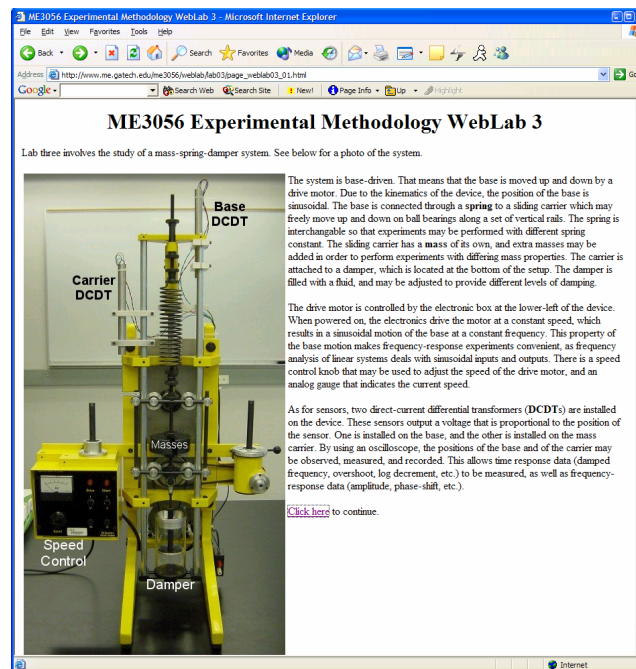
ME3056 Experimental Methodology WebLab 3 - Microsoft Internet Explorer

File Edit View Favorites Tools Help

Back Search Favorites Media

Address http://www.me.gatech.edu/me3056/weblab/lab03/page_weblab03_01.html Go

Google Search Web Search Site New! Page Info Up Highlight

ME3056 Experimental Methodology WebLab 3

Lab three involves the study of a mass-spring-damper system. See below for a photo of the system.

Base DCDT

Carrier DCDT

Masses

Speed Control

Damper

The system is base-driven. That means that the base is moved up and down by a drive motor. Due to the kinematics of the device, the position of the base is sinusoidal. The base is connected through a **spring** to a sliding carrier which may freely move up and down on ball bearings along a set of vertical rails. The spring is interchangable so that experiments may be performed with different spring constant. The sliding carrier has a **mass** of its own, and extra masses may be added in order to perform experiments with differing mass properties. The carrier is attached to a damper, which is located at the bottom of the setup. The damper is filled with a fluid, and may be adjusted to provide different levels of damping.

The drive motor is controlled by the electronic box at the lower-left of the device. When powered on, the electronics drive the motor at a constant speed, which results in a sinusoidal motion of the base at a constant frequency. This property of the base motion makes frequency-response experiments convenient, as frequency analysis of linear systems deals with sinusoidal inputs and outputs. There is a speed control knob that may be used to adjust the speed of the drive motor, and an analog gauge that indicates the current speed.

As for sensors, two direct-current differential transformers (**DCDTs**) are installed on the device. These sensors output a voltage that is proportional to the position of the sensor. One is installed on the base, and the other is installed on the mass carrier. By using an oscilloscope, the positions of the base and of the carrier may be observed, measured, and recorded. This allows time response data (damped frequency, overshoot, log decrement, etc.) to be measured, as well as frequency-response data (amplitude, phase-shift, etc.).

Click here to continue.

Internet